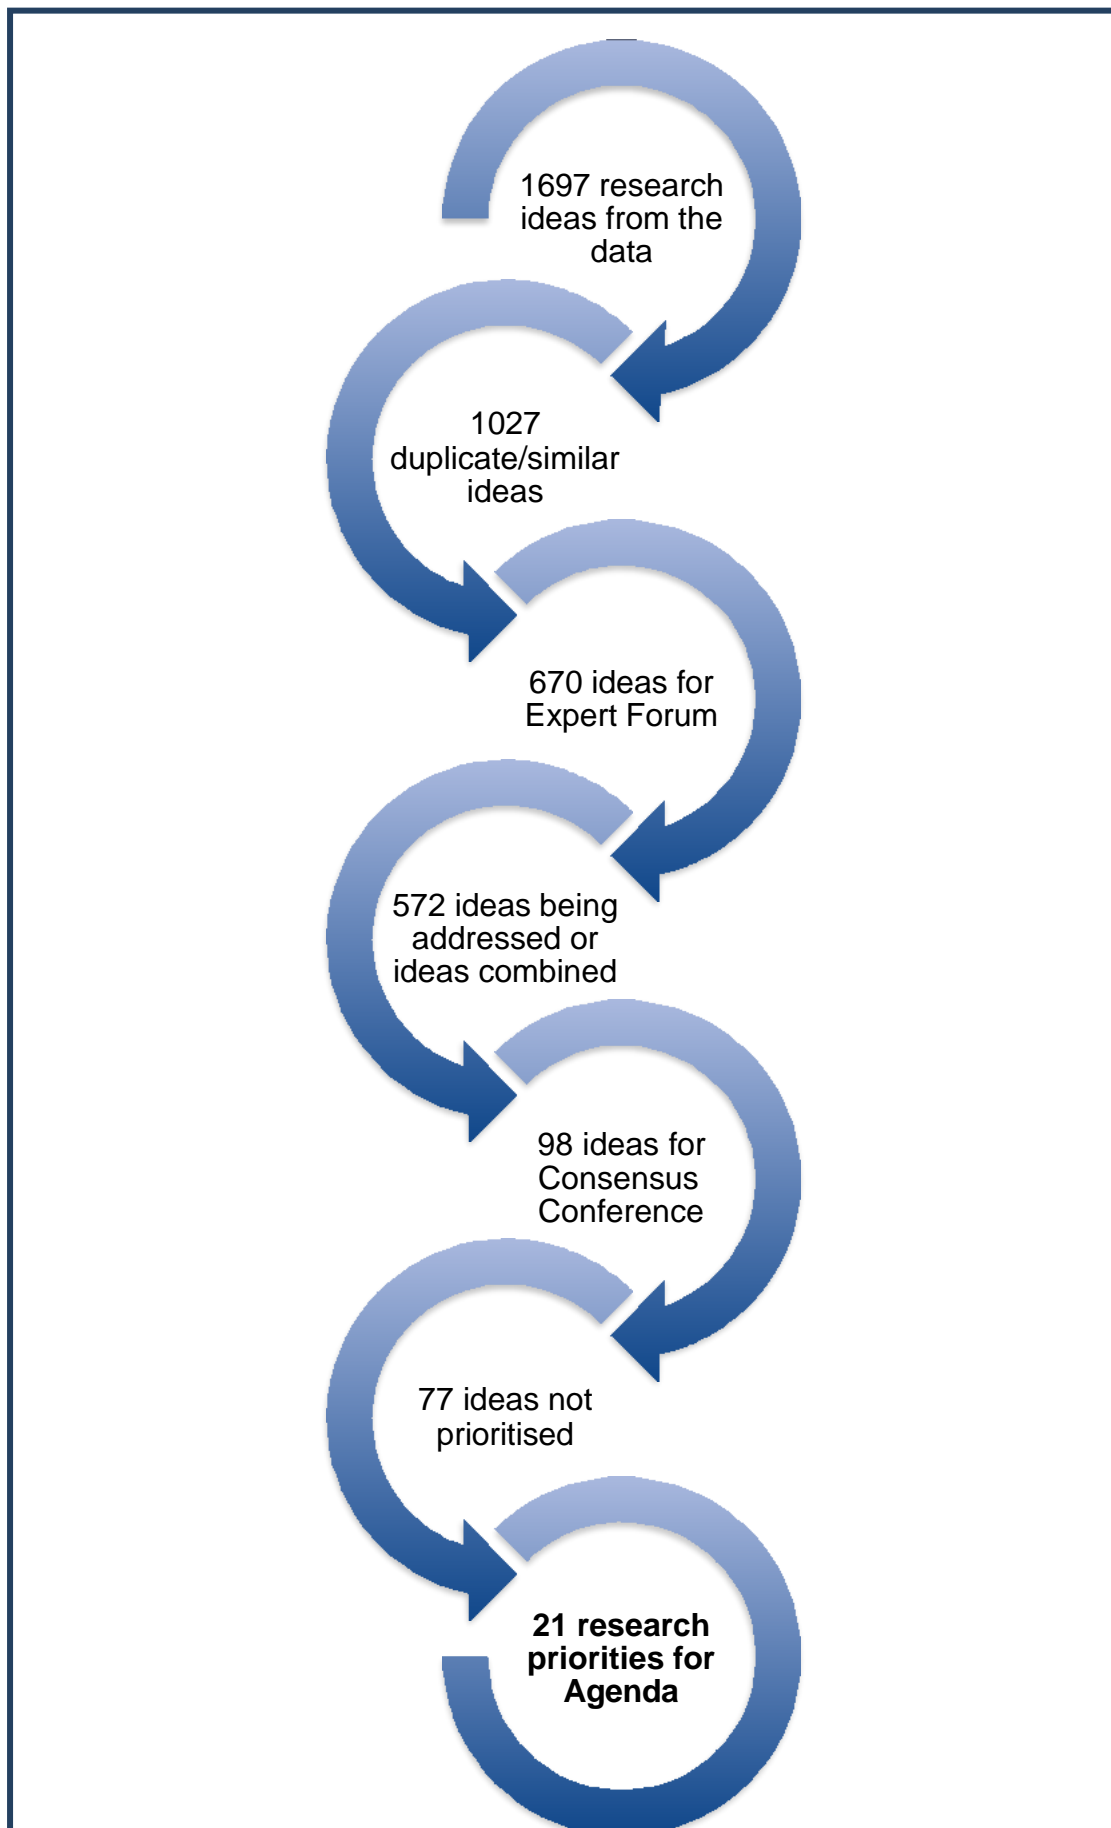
1697 research ideas from the data

1027 duplicate/similar ideas

670 ideas for Expert Forum

572 ideas being addressed or ideas combined

98 ideas for Consensus Conference

77 ideas not prioritised

**21 research priorities for Agenda**